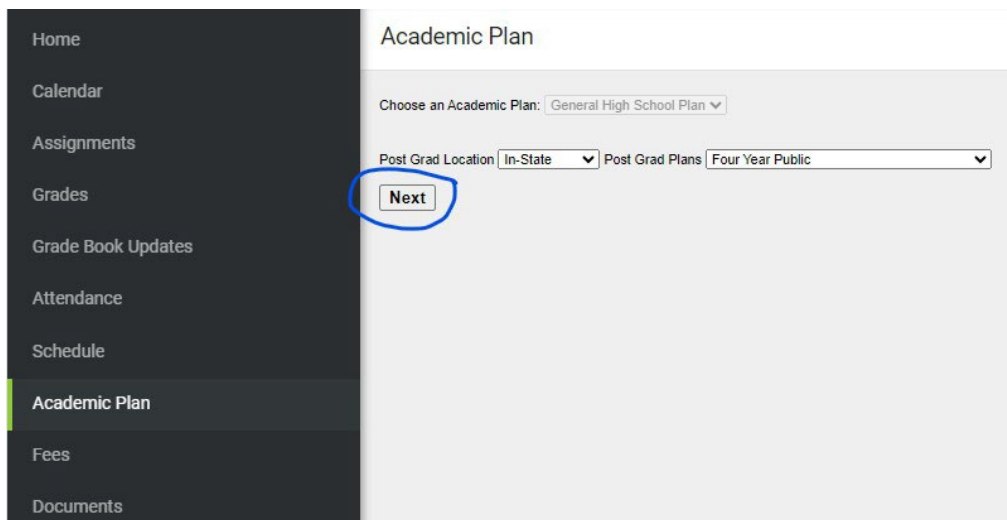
Home
Calendar
Assignments
Grades
Grade Book Updates
Attendance
Schedule
Academic Plan
Fees
Documents

Academic Plan

Choose an Academic Plan: General High School Plan

Post Grad Location In-State Post Grad Plans Four Year Public

Next